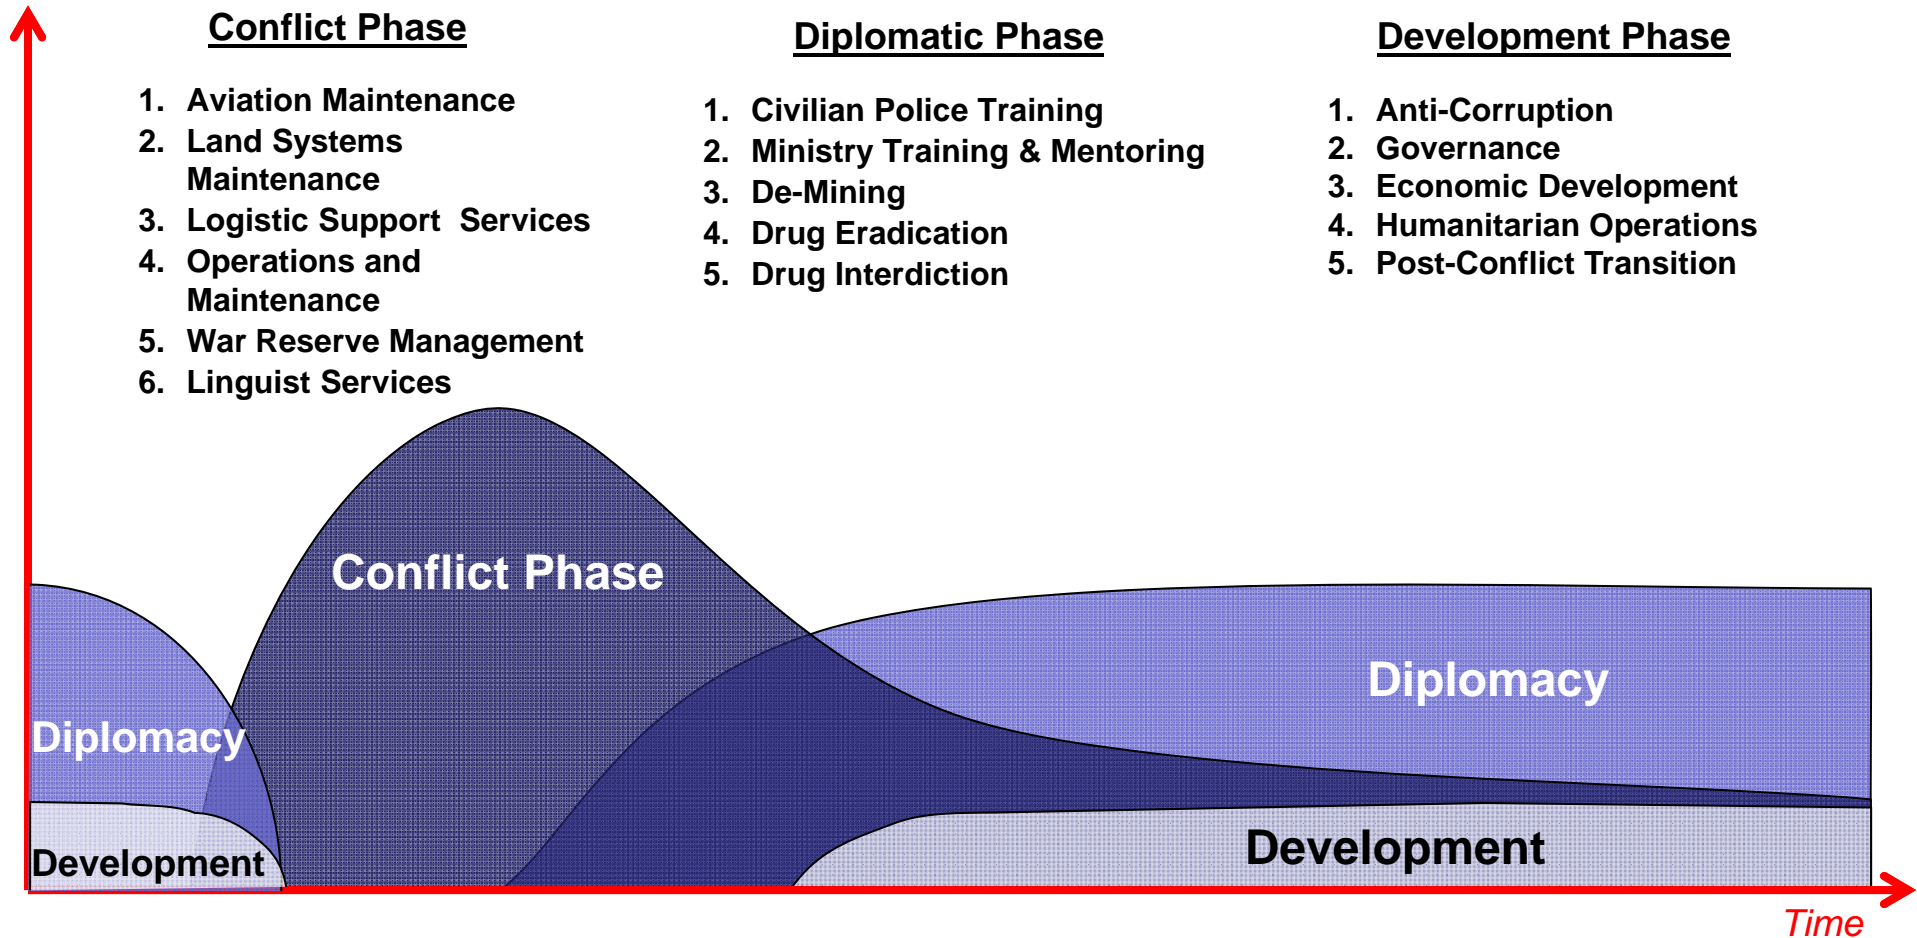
Conflict Phase

1. Aviation Maintenance
2. Land Systems Maintenance
3. Logistic Support Services
4. Operations and Maintenance
5. War Reserve Management
6. Linguist Services

Diplomatic Phase

1. Civilian Police Training
2. Ministry Training & Mentoring
3. De-Mining
4. Drug Eradication
5. Drug Interdiction

Development Phase

1. Anti-Corruption
2. Governance
3. Economic Development
4. Humanitarian Operations
5. Post-Conflict Transition

Conflict Phase

Diplomacy

Development

Diplomacy

Development

Time